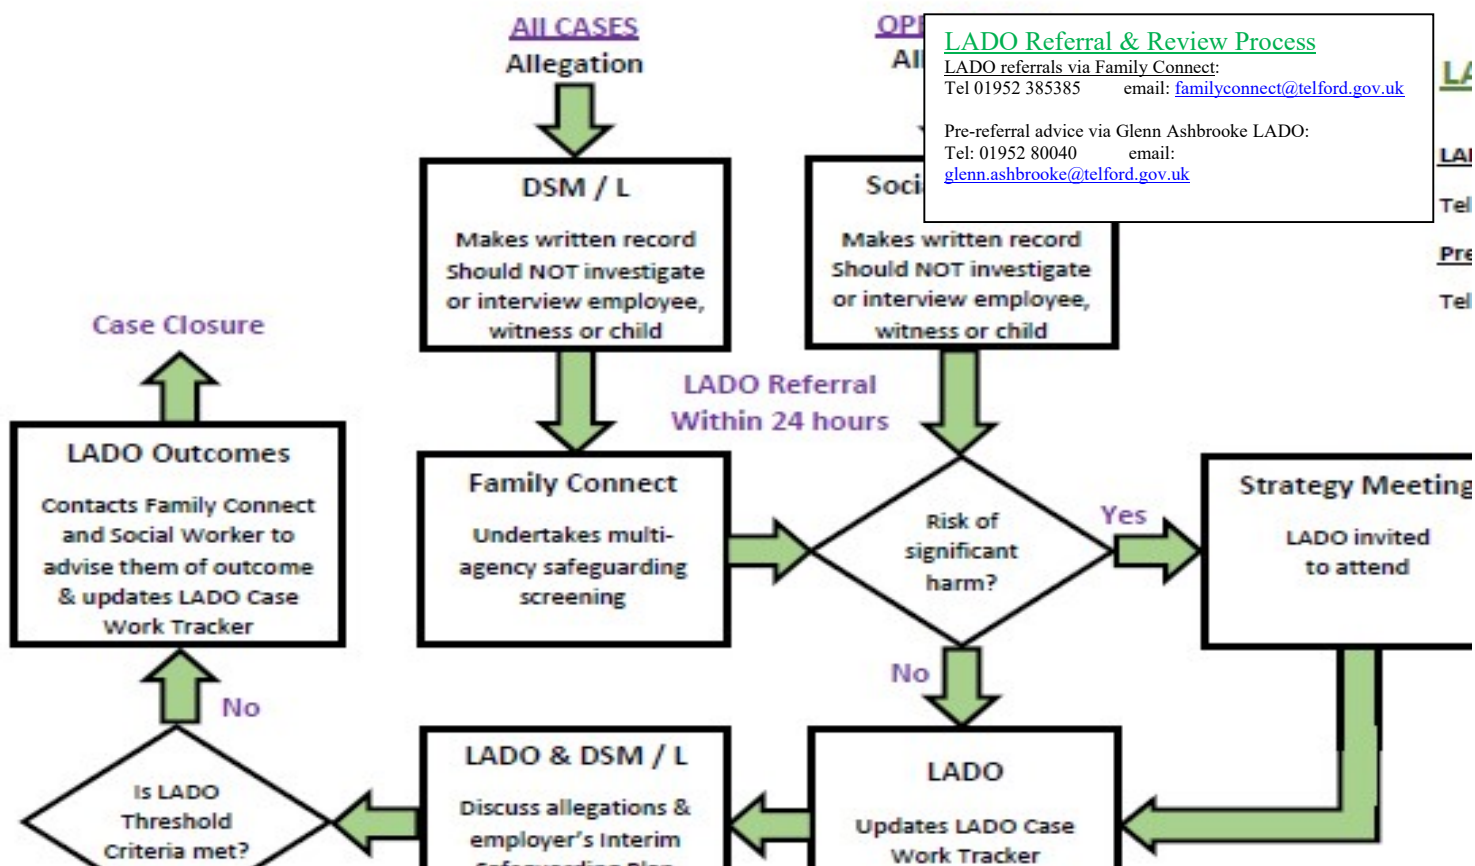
All CASES
Allegation

OP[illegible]
Al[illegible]

LADO Referral & Review Process
LADO referrals via Family Connect:
Tel 01952 385385 email: familyconnect@telford.gov.uk

Pre-referral advice via Glenn Ashbrooke LADO:
Tel: 01952 80040 email:
glenn.ashbrooke@telford.gov.uk

LA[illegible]
LA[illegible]
Tel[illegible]
Pre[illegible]
Tel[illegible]

DSM / L
Makes written record
Should NOT investigate or interview employee, witness or child

Soci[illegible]
Makes written record
Should NOT investigate or interview employee, witness or child

Case Closure

LADO Referral
Within 24 hours

LADO Outcomes
Contacts Family Connect and Social Worker to advise them of outcome & updates LADO Case Work Tracker

Family Connect
Undertakes multi-agency safeguarding screening

Risk of significant harm?

Yes

Strategy Meeting
LADO invited to attend

No

No

Is LADO Threshold Criteria met?

LADO & DSM / L
Discuss allegations & employer's Interim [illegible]

LADO
Updates LADO Case Work Tracker